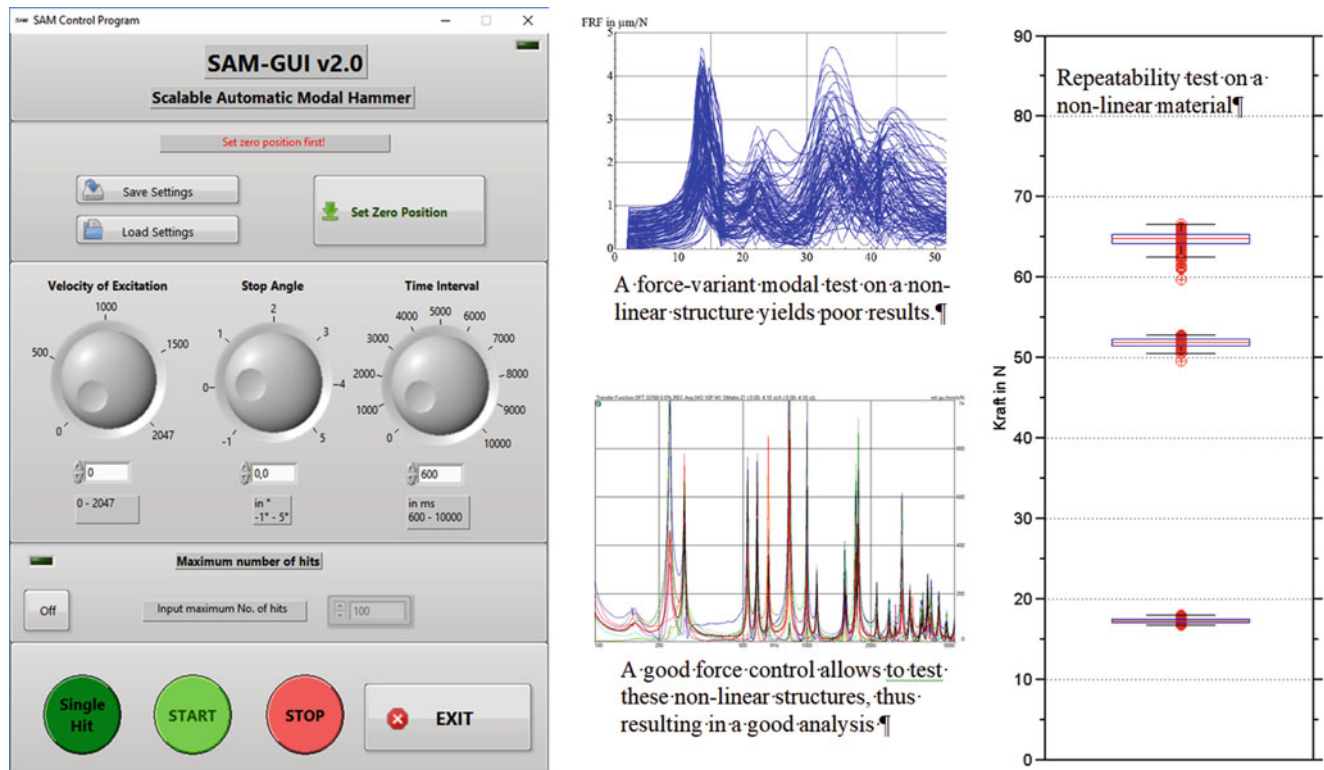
SAM Control Program

SAM-GUI v2.0

Scalable Automatic Modal Hammer

Set zero position first!

Save Settings

Load Settings

Set Zero Position

Velocity of Excitation

1000
500
1500
0
2047

Stop Angle

2
1
3
0
4
-1
5

Time Interval

4000
5000
6000
3000
7000
2000
8000
1000
9000
0
10000

0

0,0

600

0 - 2047

in °
-1° - 5°

in ms
600 - 10000

Maximum number of hits

Off

Input maximum No. of hits

100

Single Hit

START

STOP

EXIT

FRF in µm/N

5
4
3
2
1
0
0 10 20 30 40 50

A·force-variant·modal·test·on·a·non-linear·structure·yields·poor·results.¶

A·good·force·control·allows·to·test·these·non-linear·structures,·thus·resulting·in·a·good·analysis.¶

90
80
70
60
50
40
30
20
10
0

Kraft in N

Repeatability·test·on·a·non-linear·material¶